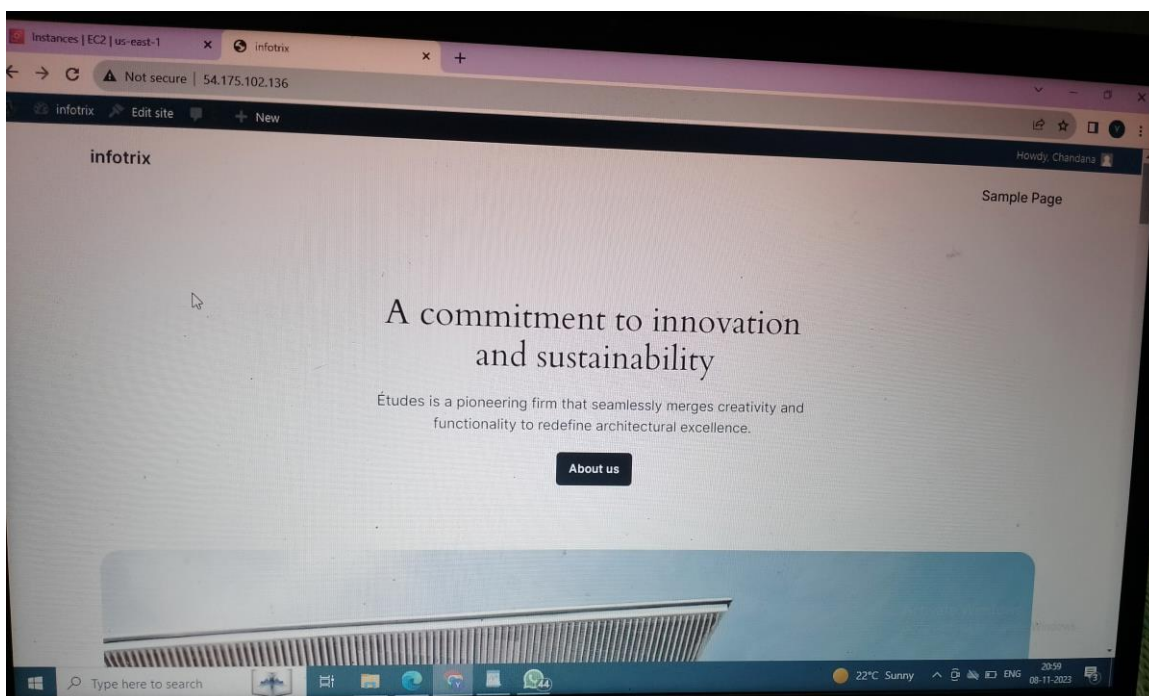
Instances | EC2 | us-east-1
infotrix
Not secure | 54.175.102.136
infotrix
Edit site
New
Howdy, Chandana
infotrix
Sample Page

A commitment to innovation and sustainability

Études is a pioneering firm that seamlessly merges creativity and functionality to redefine architectural excellence.

About us

Type here to search
44
22°C Sunny
ENG
20:59
08-11-2023
3